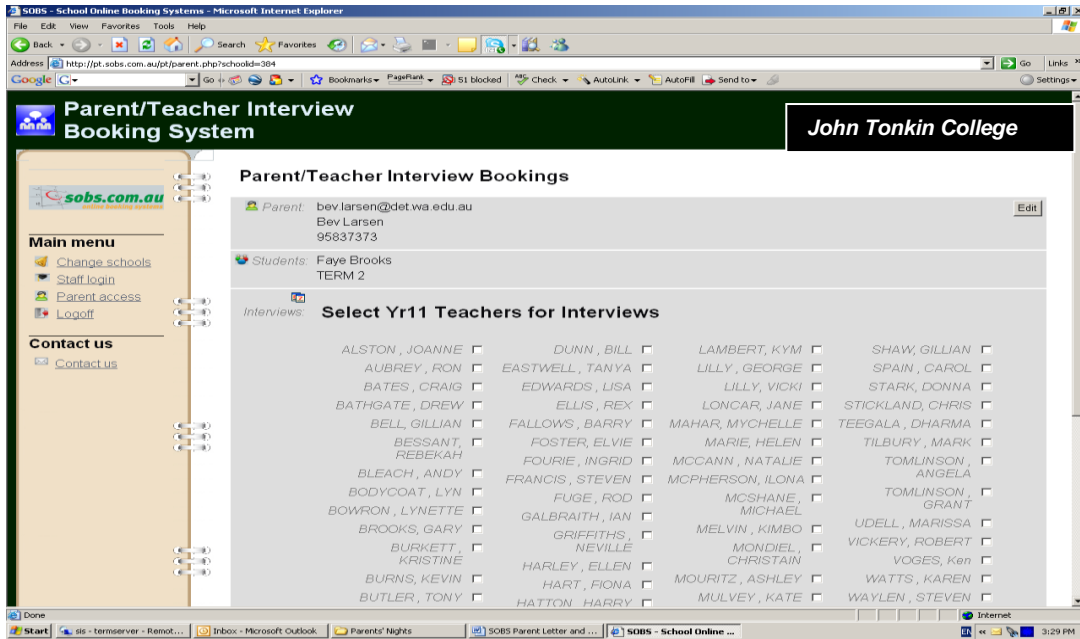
SOBS - School Online Booking Systems - Microsoft Internet Explorer

File Edit View Favorites Tools Help

Back Search Favorites

Address http://pt.sobs.com.au/pt/parent.php?schoolid=384 Go Links

Google G Go Bookmarks PageRank 51 blocked Check AutoLink AutoFill Send to Settings

Parent/Teacher Interview Booking System

John Tonkin College

sobs.com.au

Main menu
Change schools
Staff login
Parent access
Logoff

Contact us
Contact us

Parent/Teacher Interview Bookings

Parent: bev.larsen@det.wa.edu.au
Bev Larsen
95837373

Edit

Students: Faye Brooks
TERM 2

Interviews: Select Yr11 Teachers for Interviews

ALSTON, JOANNE
AUBREY, RON
BATES, CRAIG
BATHGATE, DREW
BELL, GILLIAN
BESSANT, REBEKAH
BLEACH, ANDY
BODYCOAT, LYN
BOWRON, LYNETTE
BROOKS, GARY
BURKETT, KRISTINE
BURNS, KEVIN
BUTLER, TONY

DUNN, BILL
EASTWELL, TANYA
EDWARDS, LISA
ELLIS, REX
FALLOWS, BARRY
FOSTER, ELVIE
FOURIE, INGRID
FRANCIS, STEVEN
FUGE, ROD
GALBRAITH, IAN
GRIFFITHS, NEVILLE
HARLEY, ELLEN
HART, FIONA
HATTON, HARRY

LAMBERT, KYM
LILLY, GEORGE
LILLY, VICKI
LONCAR, JANE
MAHAR, MYCHELLE
MARIE, HELEN
MCCANN, NATALIE
MCPHERSON, ILONA
MCSHANE, MICHAEL
MELVIN, KIMBO
MONDIEL, CHRISTAIN
MOURITZ, ASHLEY
MULVEY, KATE

SHAW, GILLIAN
SPAIN, CAROL
STARK, DONNA
STICKLAND, CHRIS
TEEGALA, DHARMA
TILBURY, MARK
TOMLINSON, ANGELA
TOMLINSON, GRANT
UDELL, MARISSA
VICKERY, ROBERT
VOGES, Ken
WATTS, KAREN
WAYLEN, STEVEN

Done Internet

Start sis - termserver - Remot... Inbox - Microsoft Outlook Parents' Nights SOBS Parent Letter and ... SOBS - School Online ... 3:29 PM